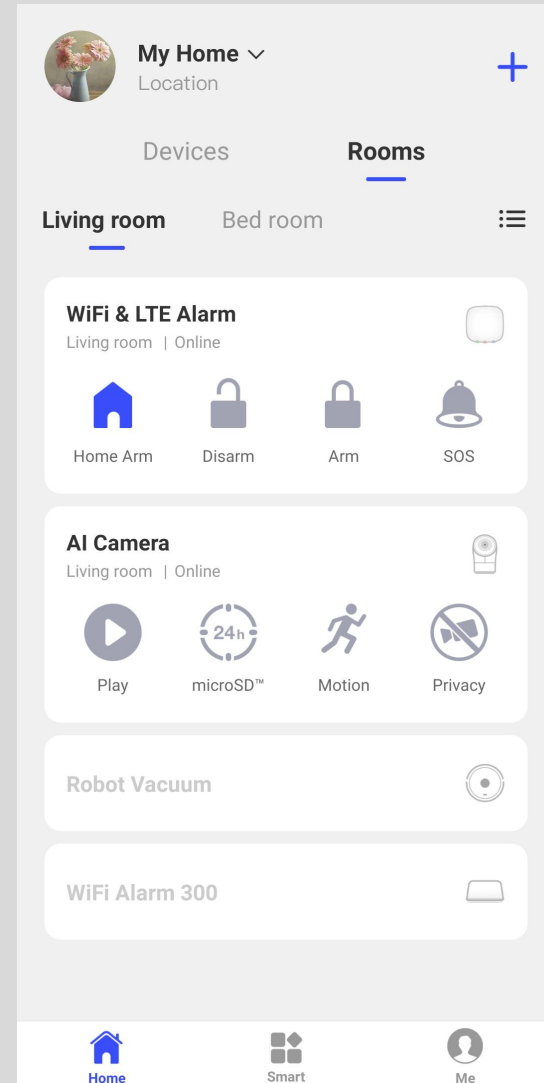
My Home
Location

+

Devices Rooms

Living room Bed room

WiFi & LTE Alarm
Living room | Online

Home Arm Disarm Arm SOS

AI Camera
Living room | Online

24h

Play microSD™ Motion Privacy

Robot Vacuum

WiFi Alarm 300

Home Smart Me